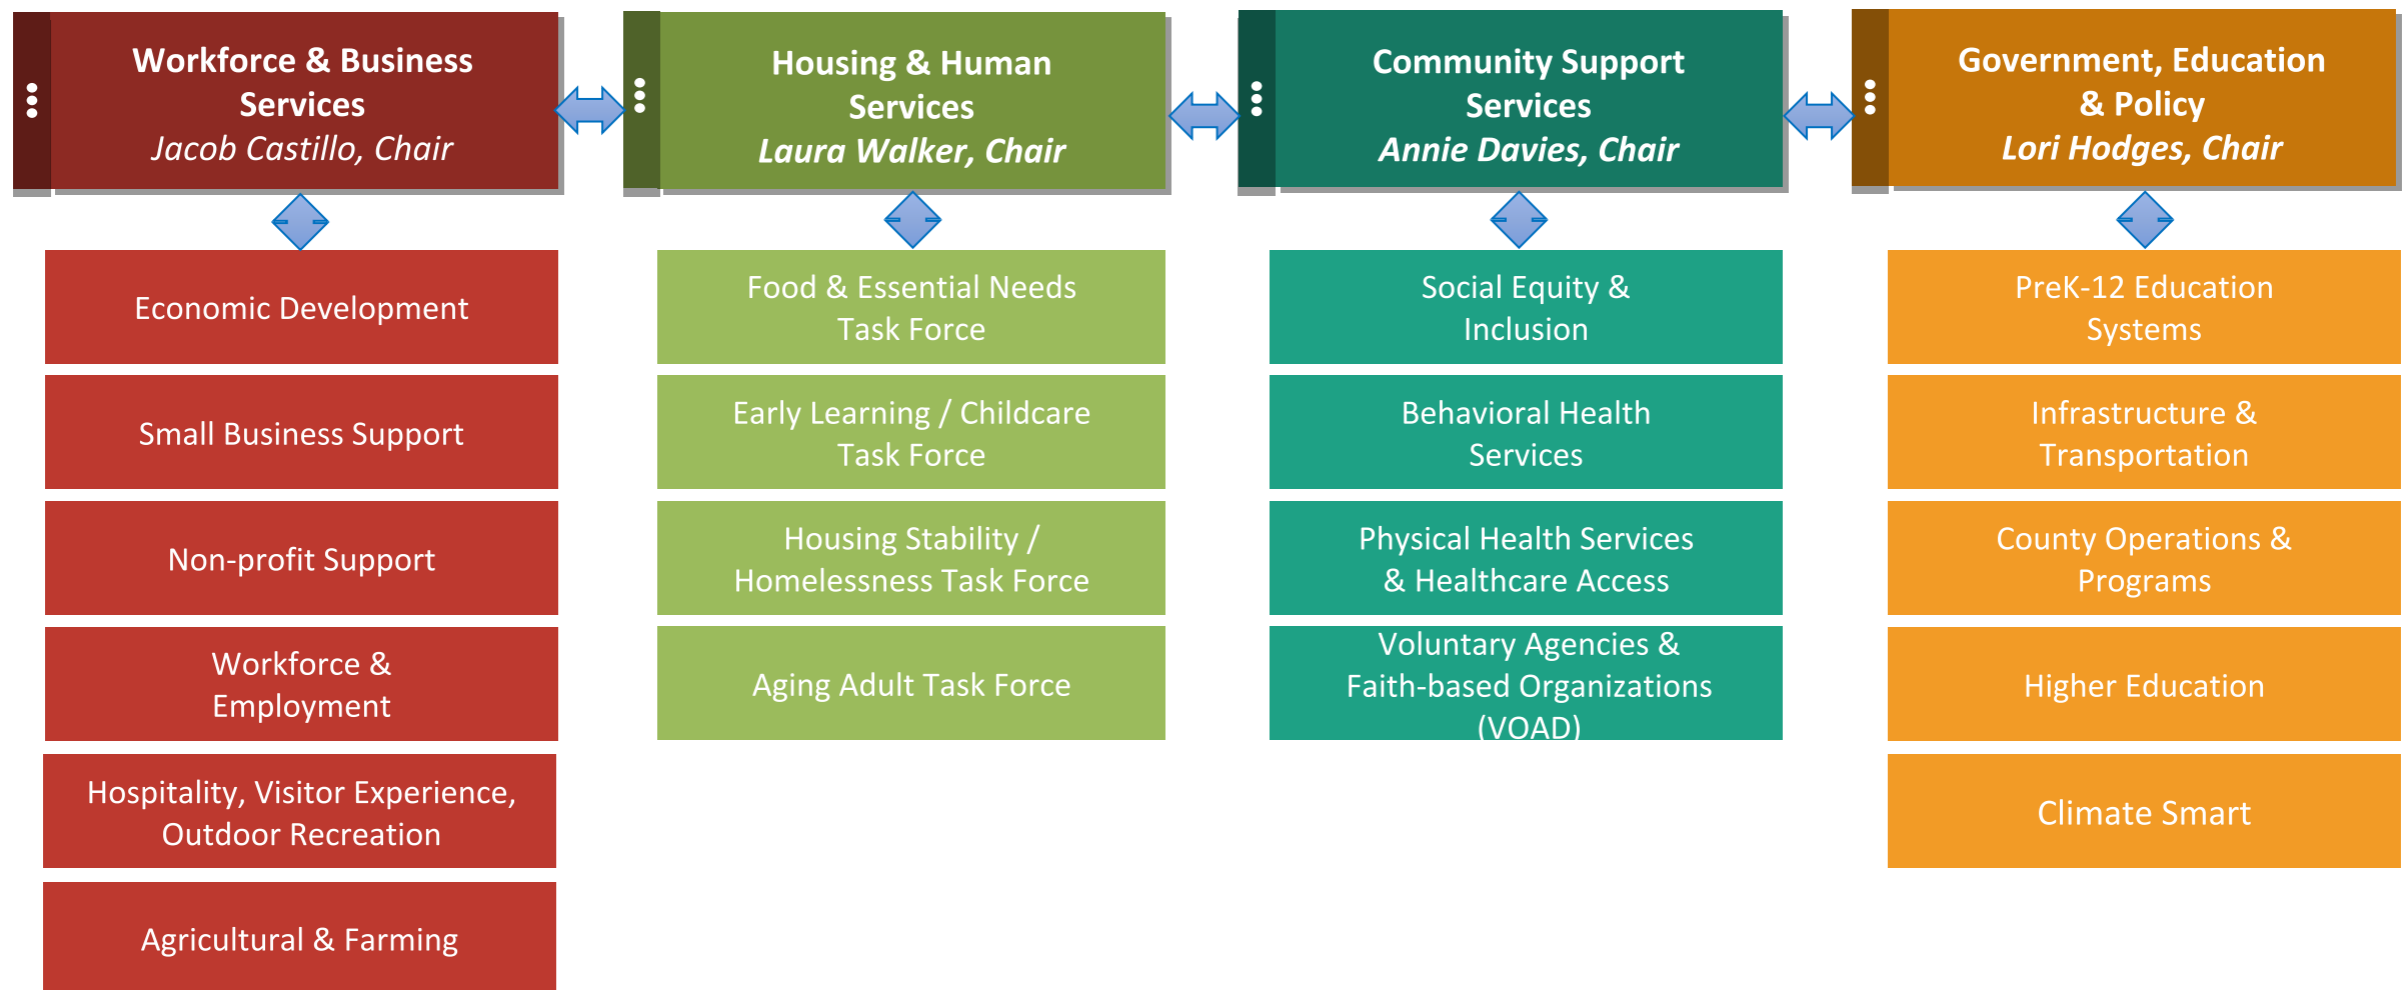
Workforce & Business Services
Jacob Castillo, Chair

Economic Development

Small Business Support

Non-profit Support

Workforce & Employment

Hospitality, Visitor Experience, Outdoor Recreation

Agricultural & Farming

Housing & Human Services
Laura Walker, Chair

Food & Essential Needs Task Force

Early Learning / Childcare Task Force

Housing Stability / Homelessness Task Force

Aging Adult Task Force

Community Support Services
Annie Davies, Chair

Social Equity & Inclusion

Behavioral Health Services

Physical Health Services & Healthcare Access

Voluntary Agencies & Faith-based Organizations (VOAD)

Government, Education & Policy
Lori Hodges, Chair

PreK-12 Education Systems

Infrastructure & Transportation

County Operations & Programs

Higher Education

Climate Smart